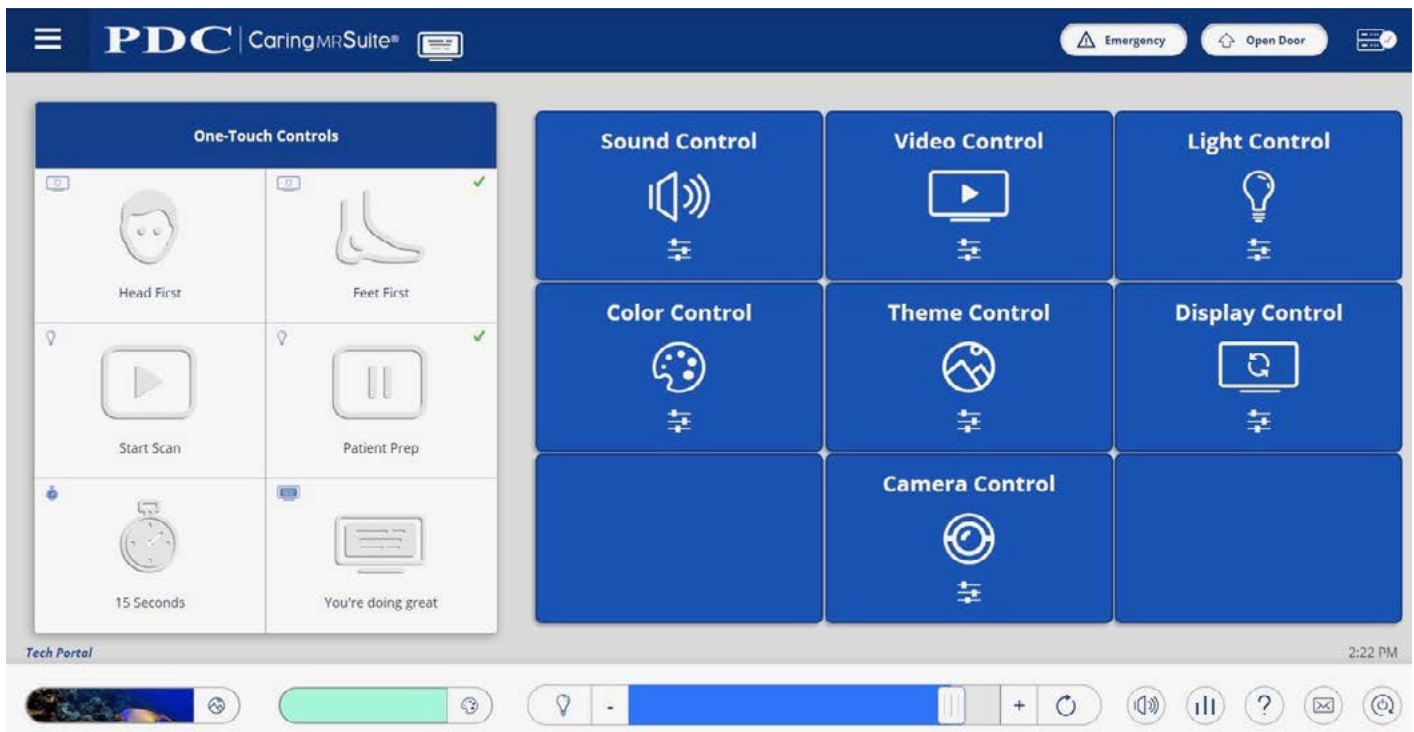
PDC | CaringMRSuite®

Emergency
Open Door

One-Touch Controls

Head First
Feet First
Start Scan
Patient Prep
15 Seconds
You're doing great

Sound Control
Video Control
Light Control
Color Control
Theme Control
Display Control
Camera Control

Tech Portal

2:22 PM

-
+
?